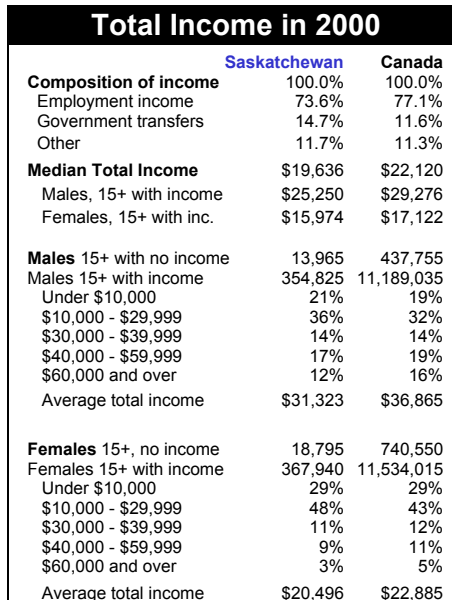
Total Income in 2000

|  | Saskatchewan | Canada |
|---|---|---|
| **Composition of income** | 100.0% | 100.0% |
| Employment income | 73.6% | 77.1% |
| Government transfers | 14.7% | 11.6% |
| Other | 11.7% | 11.3% |
| **Median Total Income** | \$19,636 | \$22,120 |
| Males, 15+ with income | \$25,250 | \$29,276 |
| Females, 15+ with inc. | \$15,974 | \$17,122 |
| **Males** 15+ with no income | 13,965 | 437,755 |
| Males 15+ with income | 354,825 | 11,189,035 |
| Under \$10,000 | 21% | 19% |
| \$10,000 - \$29,999 | 36% | 32% |
| \$30,000 - \$39,999 | 14% | 14% |
| \$40,000 - \$59,999 | 17% | 19% |
| \$60,000 and over | 12% | 16% |
| Average total income | \$31,323 | \$36,865 |
| **Females** 15+, no income | 18,795 | 740,550 |
| Females 15+ with income | 367,940 | 11,534,015 |
| Under \$10,000 | 29% | 29% |
| \$10,000 - \$29,999 | 48% | 43% |
| \$30,000 - \$39,999 | 11% | 12% |
| \$40,000 - \$59,999 | 9% | 11% |
| \$60,000 and over | 3% | 5% |
| Average total income | \$20,496 | \$22,885 |